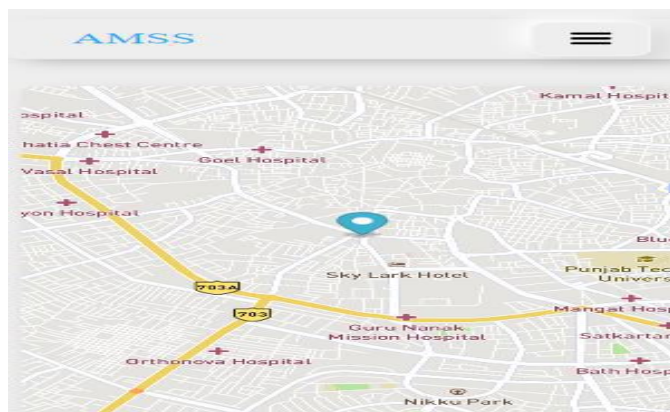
AMSS

Kamal Hospit

ospital

hatia Chest Centre

Goel Hospital

Vasal Hospital

yon Hospital

Blu

Sky Lark Hotel

Punjab Tec
Univers

703A

703

Mangat Hosp

Guru Nanak
Mission Hospital

Satkartar

Orthonova Hospital

Bath Hosp

Nikku Park